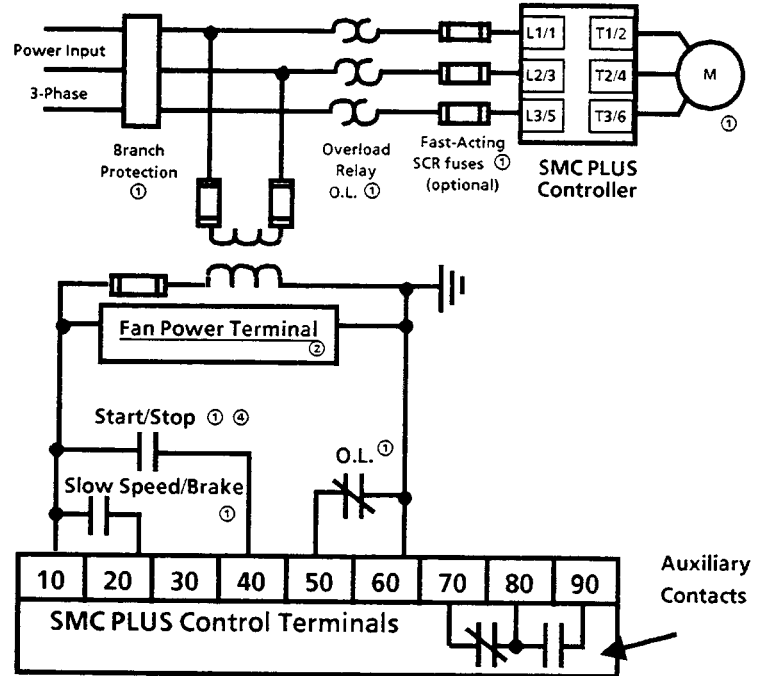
Power Input
3-Phase

Branch Protection ①

Overload Relay O.L. ①

Fast-Acting SCR fuses ① (optional)

L1/1
L2/3
L3/5
T1/2
T2/4
T3/6

SMC PLUS Controller

M
①

Fan Power Terminal ②

Start/Stop ① ④

Slow Speed/Brake ①

O.L. ①

| 10 | 20 | 30 | 40 | 50 | 60 | 70 | 80 | 90 |
|---|---|---|---|---|---|---|---|---|

SMC PLUS Control Terminals

Auxiliary Contacts